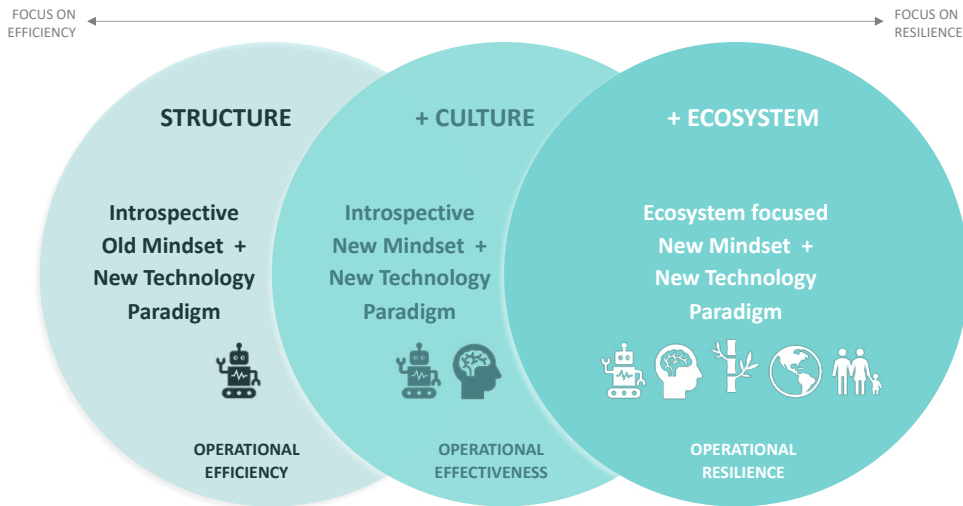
FOCUS ON EFFICIENCY

FOCUS ON RESILIENCE

STRUCTURE

Introspective Old Mindset + New Technology Paradigm

OPERATIONAL EFFICIENCY

+ CULTURE

Introspective New Mindset + New Technology Paradigm

OPERATIONAL EFFECTIVENESS

+ ECOSYSTEM

Ecosystem focused New Mindset + New Technology Paradigm

OPERATIONAL RESILIENCE